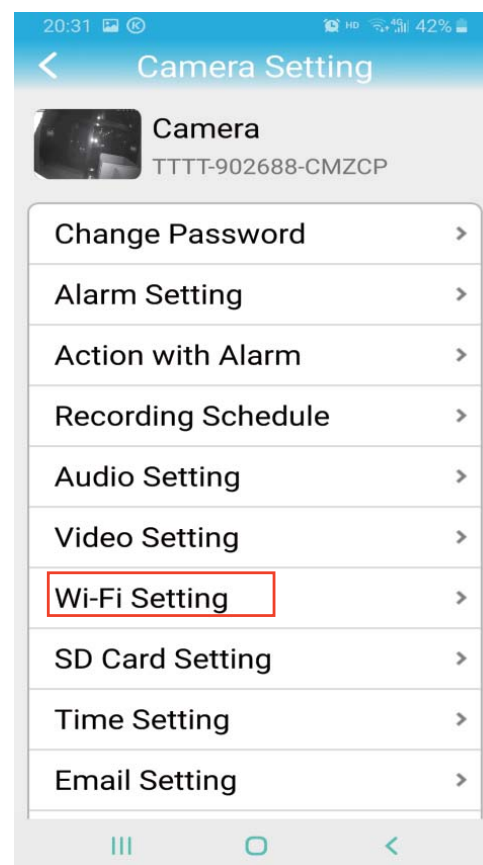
20:31 HD 4G 42%

<

Camera Setting

Camera

TTTT-902688-CMZCP

Change Password >

Alarm Setting >

Action with Alarm >

Recording Schedule >

Audio Setting >

Video Setting >

Wi-Fi Setting >

SD Card Setting >

Time Setting >

Email Setting >

III O <